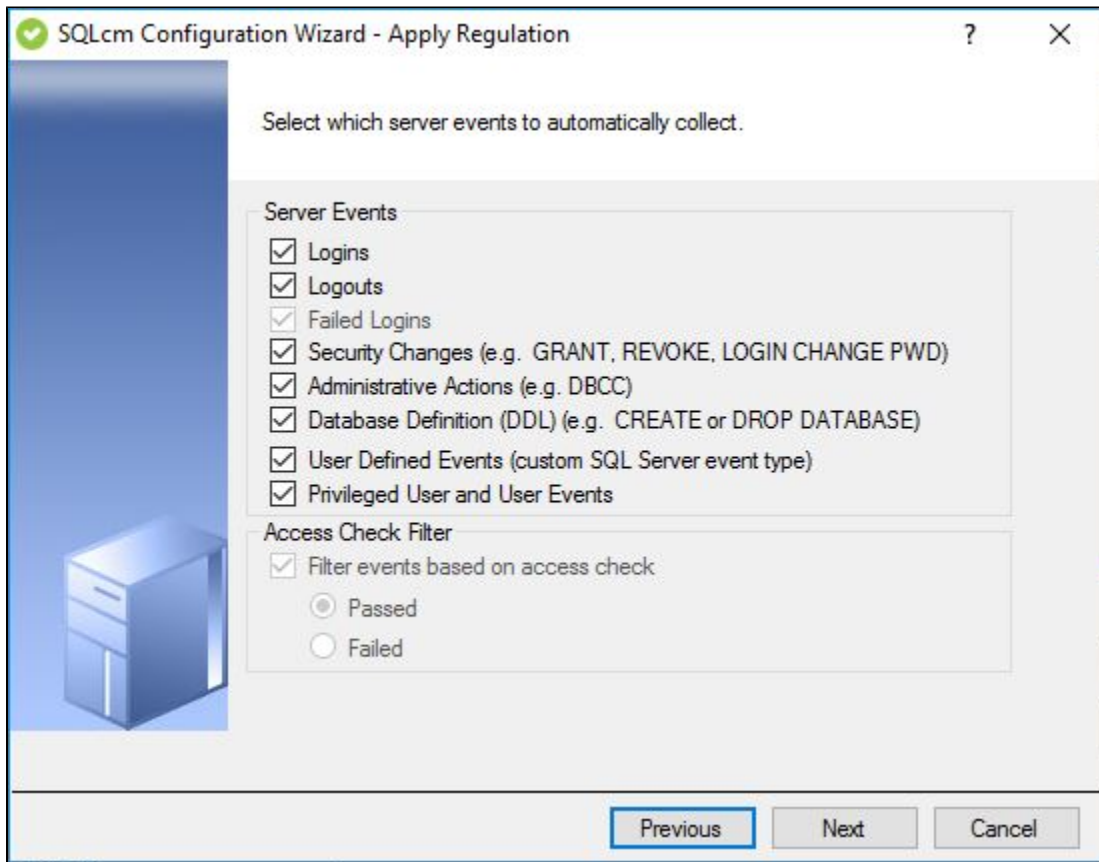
SQLcm Configuration Wizard - Apply Regulation

?

X

Select which server events to automatically collect.

Server Events

Logins

Logouts

Failed Logins

Security Changes (e.g. GRANT, REVOKE, LOGIN CHANGE PWD)

Administrative Actions (e.g. DBCC)

Database Definition (DDL) (e.g. CREATE or DROP DATABASE)

User Defined Events (custom SQL Server event type)

Privileged User and User Events

Access Check Filter

Filter events based on access check

Passed

Failed

Previous

Next

Cancel